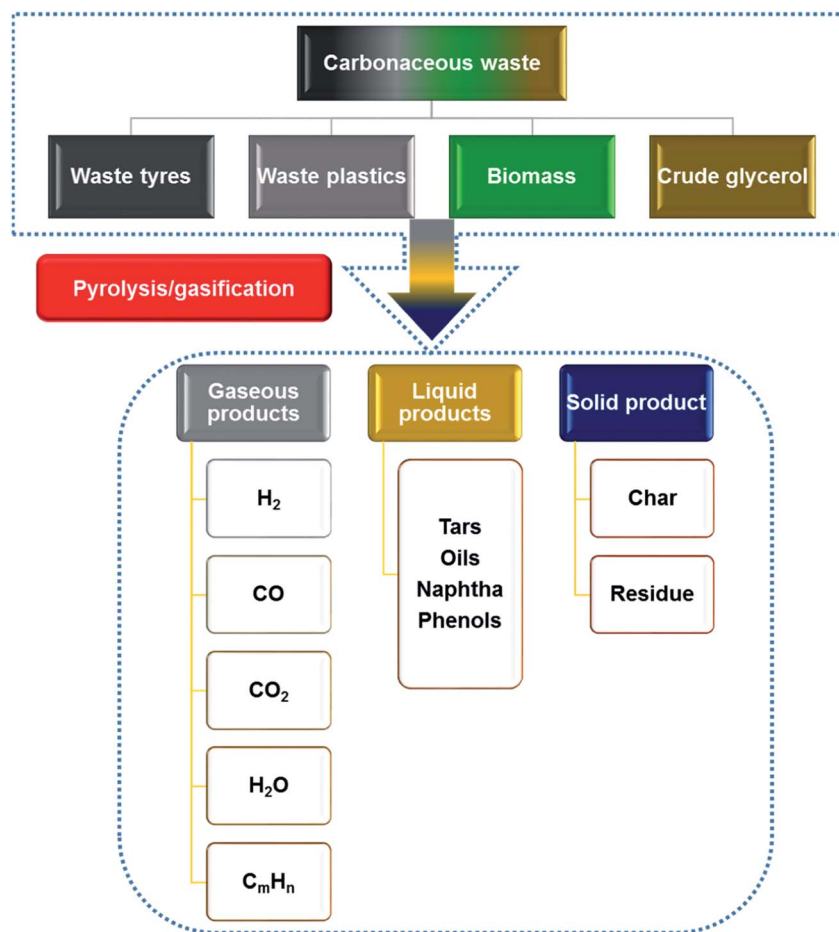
Carbonaceous waste

Waste tyres

Waste plastics

Biomass

Crude glycerol

Pyrolysis/gasification

Gaseous products

$H_2$

CO

$CO_2$

$H_2O$

$C_mH_n$

Liquid products

Tars
Oils
Naphtha
Phenols

Solid product

Char

Residue